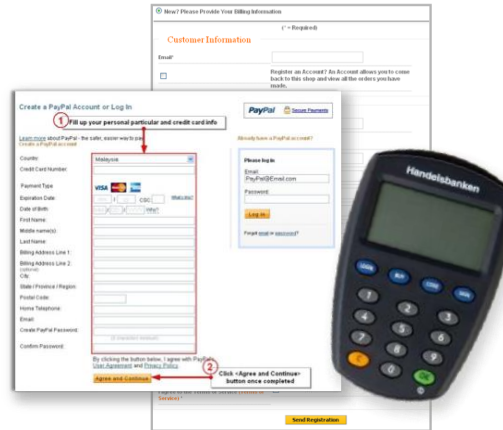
New? Please Provide Your Billing Information

(* = Required)

Customer Information

Email*

Register an Account? An Account allows you to come back to this step and view all the orders you have made.

Create a PayPal Account or Log In

PayPal Secure Payments

1 Fill up your personal particular and credit card info

Learn more about PayPal - the safer, easier way to pay
Create a PayPal account

Already have a PayPal account?

Country: Malaysia
Credit Card Number:
Payment Type: VISA
Expiration Date: CSC What's this?
Date of Birth: Why?
First Name:
Middle name(s):
Last Name:
Billing Address Line 1:
Billing Address Line 2: (optional)
City:
State / Province / Region:
Postal Code:
Home Telephone:
Email:
Create PayPal Password:
(8 characters minimum)
Confirm Password:

Please log in
Email:
PayPal@Email.com
Password:
Log In
Forgot email or password?

By clicking the button below, I agree with PayPal's User Agreement and Privacy Policy.

Agree and Continue

2 Click <Agree and Continue> button once completed

Service?

Send Registration

Handelsbanken

CLR

OK